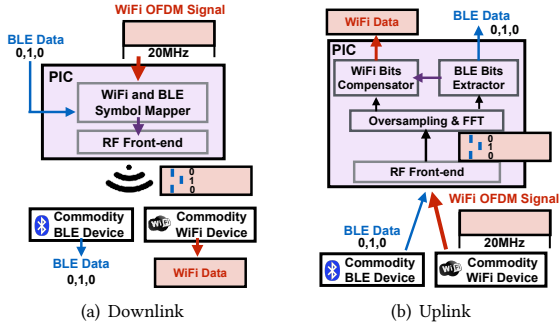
WiFi OFDM Signal
20MHz
BLE Data
0,1,0
PIC
WiFi and BLE Symbol Mapper
RF Front-end
0
1
0
Commodity BLE Device
Commodity WiFi Device
BLE Data
0,1,0
WiFi Data
(a) Downlink

WiFi Data
BLE Data
0,1,0
PIC
WiFi Bits Compensator
BLE Bits Extractor
Oversampling & FFT
0
1
0
RF Front-end
WiFi OFDM Signal
BLE Data
0,1,0
20MHz
Commodity BLE Device
Commodity WiFi Device
(b) Uplink